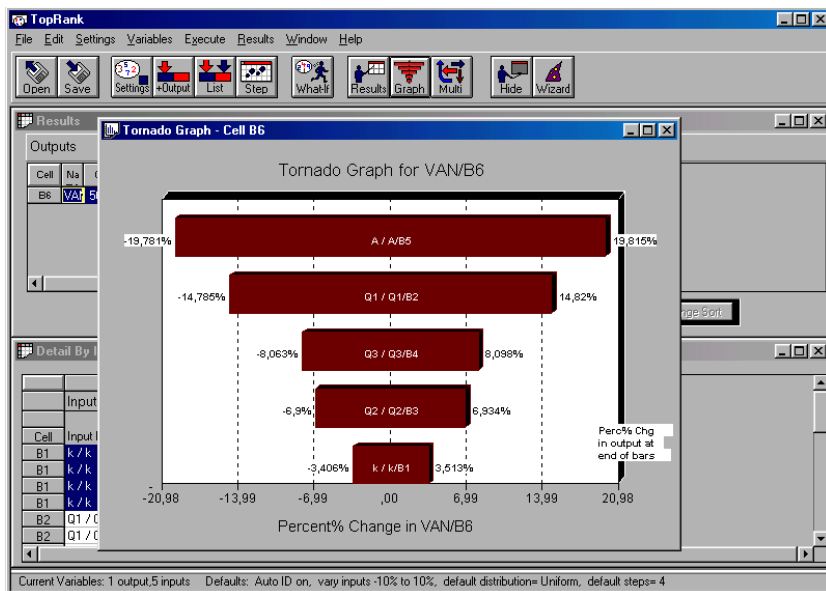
TopRank

File Edit Settings Variables Execute Results Window Help

Open Save Settings +Output List Step What-If Results Graph Multi Hide Wizard

Results

Outputs

| Cell | Na | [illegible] |
|---|---|---|
| B6 | VAN | 5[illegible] |

Tornado Graph - Cell B6

Tornado Graph for VAN/B6

-19,781% A / A/B5 19,815%

-14,785% Q1 / Q1/B2 14,82%

-8,063% Q3 / Q3/B4 8,098%

-6,9% Q2 / Q2/B3 6,934%

-3,406% k / k/B1 3,513%

Perc% Chg in output at end of bars

-20,98 -13,99 -6,99 ,00 6,99 13,99 20,98

Percent% Change in VAN/B6

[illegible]ge Sort

Detail By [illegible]

| Cell | Input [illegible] |
|---|---|
| B1 | k / k |
| B1 | k / k |
| B1 | k / k |
| B1 | k / k |
| B2 | Q1 / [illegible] |
| B2 | Q1 / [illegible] |

Input

Current Variables: 1 output,5 inputs Defaults: Auto ID on, vary inputs -10% to 10%, default distribution= Uniform, default steps= 4